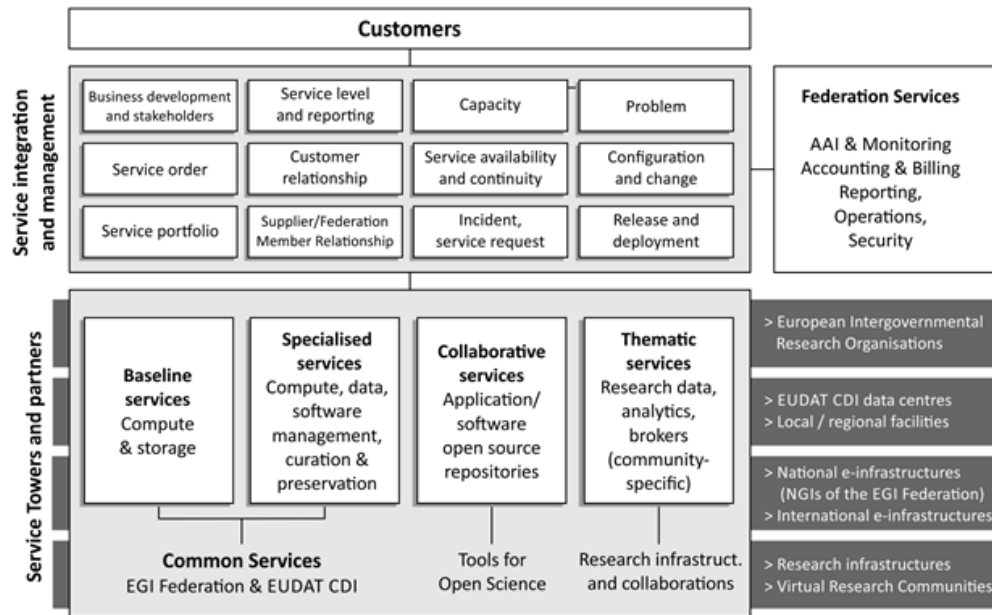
Customers

Service integration and management

Business development and stakeholders

Service level and reporting

Capacity

Problem

Service order

Customer relationship

Service availability and continuity

Configuration and change

Service portfolio

Supplier/Federation Member Relationship

Incident, service request

Release and deployment

Federation Services

AAI & Monitoring
Accounting & Billing
Reporting,
Operations,
Security

Service Towers and partners

Baseline services
Compute & storage

Specialised services
Compute, data, software management, curation & preservation

Collaborative services
Application/ software open source repositories

Thematic services
Research data, analytics, brokers (community-specific)

Common Services
EGI Federation & EUDAT CDI

Tools for Open Science

Research infrastruct. and collaborations

> European Intergovernmental Research Organisations

> EUDAT CDI data centres
> Local / regional facilities

> National e-infrastructures (NGIs of the EGI Federation)
> International e-infrastructures

> Research infrastructures
> Virtual Research Communities